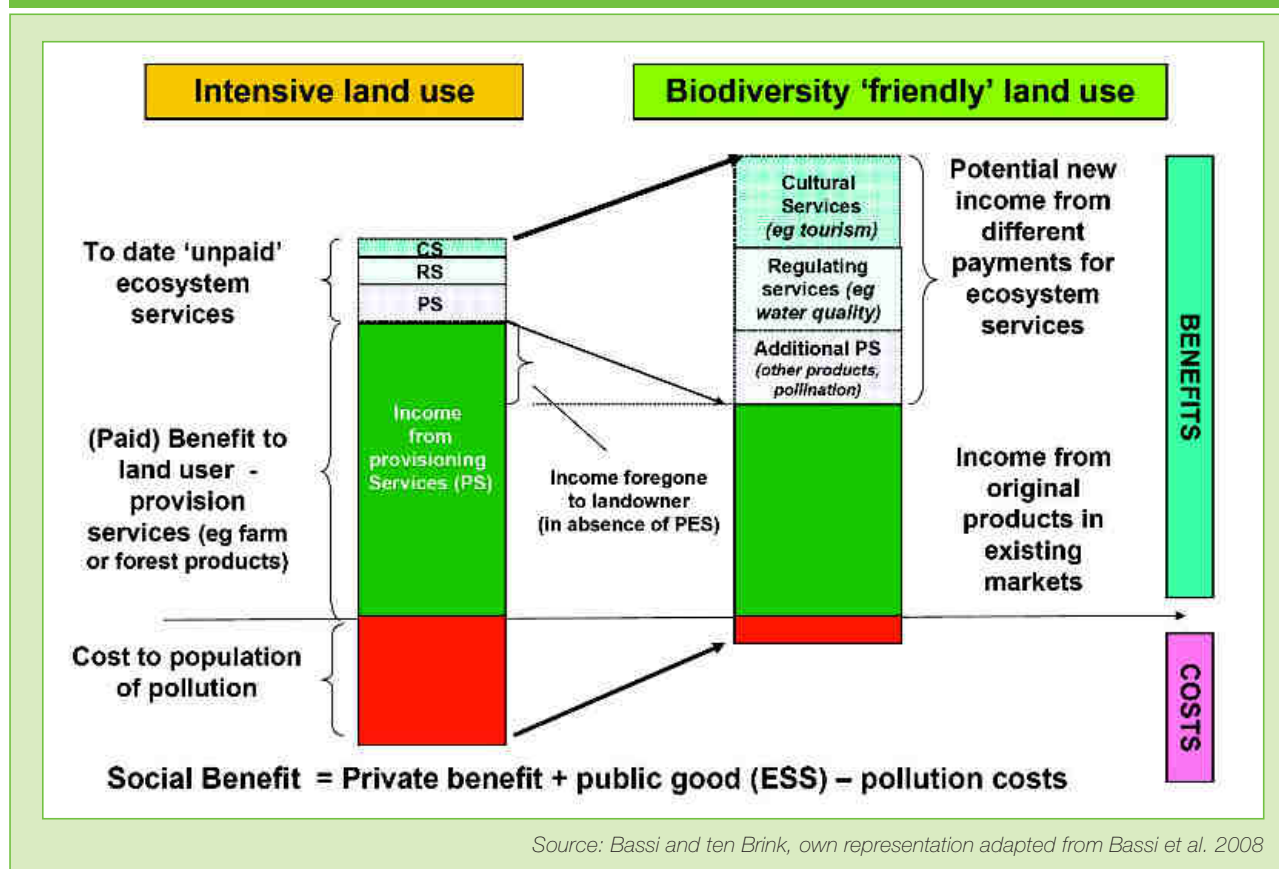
Intensive land use

Biodiversity 'friendly' land use

To date 'unpaid' ecosystem services

CS
RS
PS

Income from provisioning Services (PS)

(Paid) Benefit to land user - provision services (eg farm or forest products)

Income foregone to landowner (in absence of PES)

Cultural Services (eg tourism)

Regulating services (eg water quality)

Additional PS (other products, pollination)

Potential new income from different payments for ecosystem services

Income from original products in existing markets

BENEFITS

Cost to population of pollution

COSTS

Social Benefit = Private benefit + public good (ESS) – pollution costs

Source: Bassi and ten Brink, own representation adapted from Bassi et al. 2008